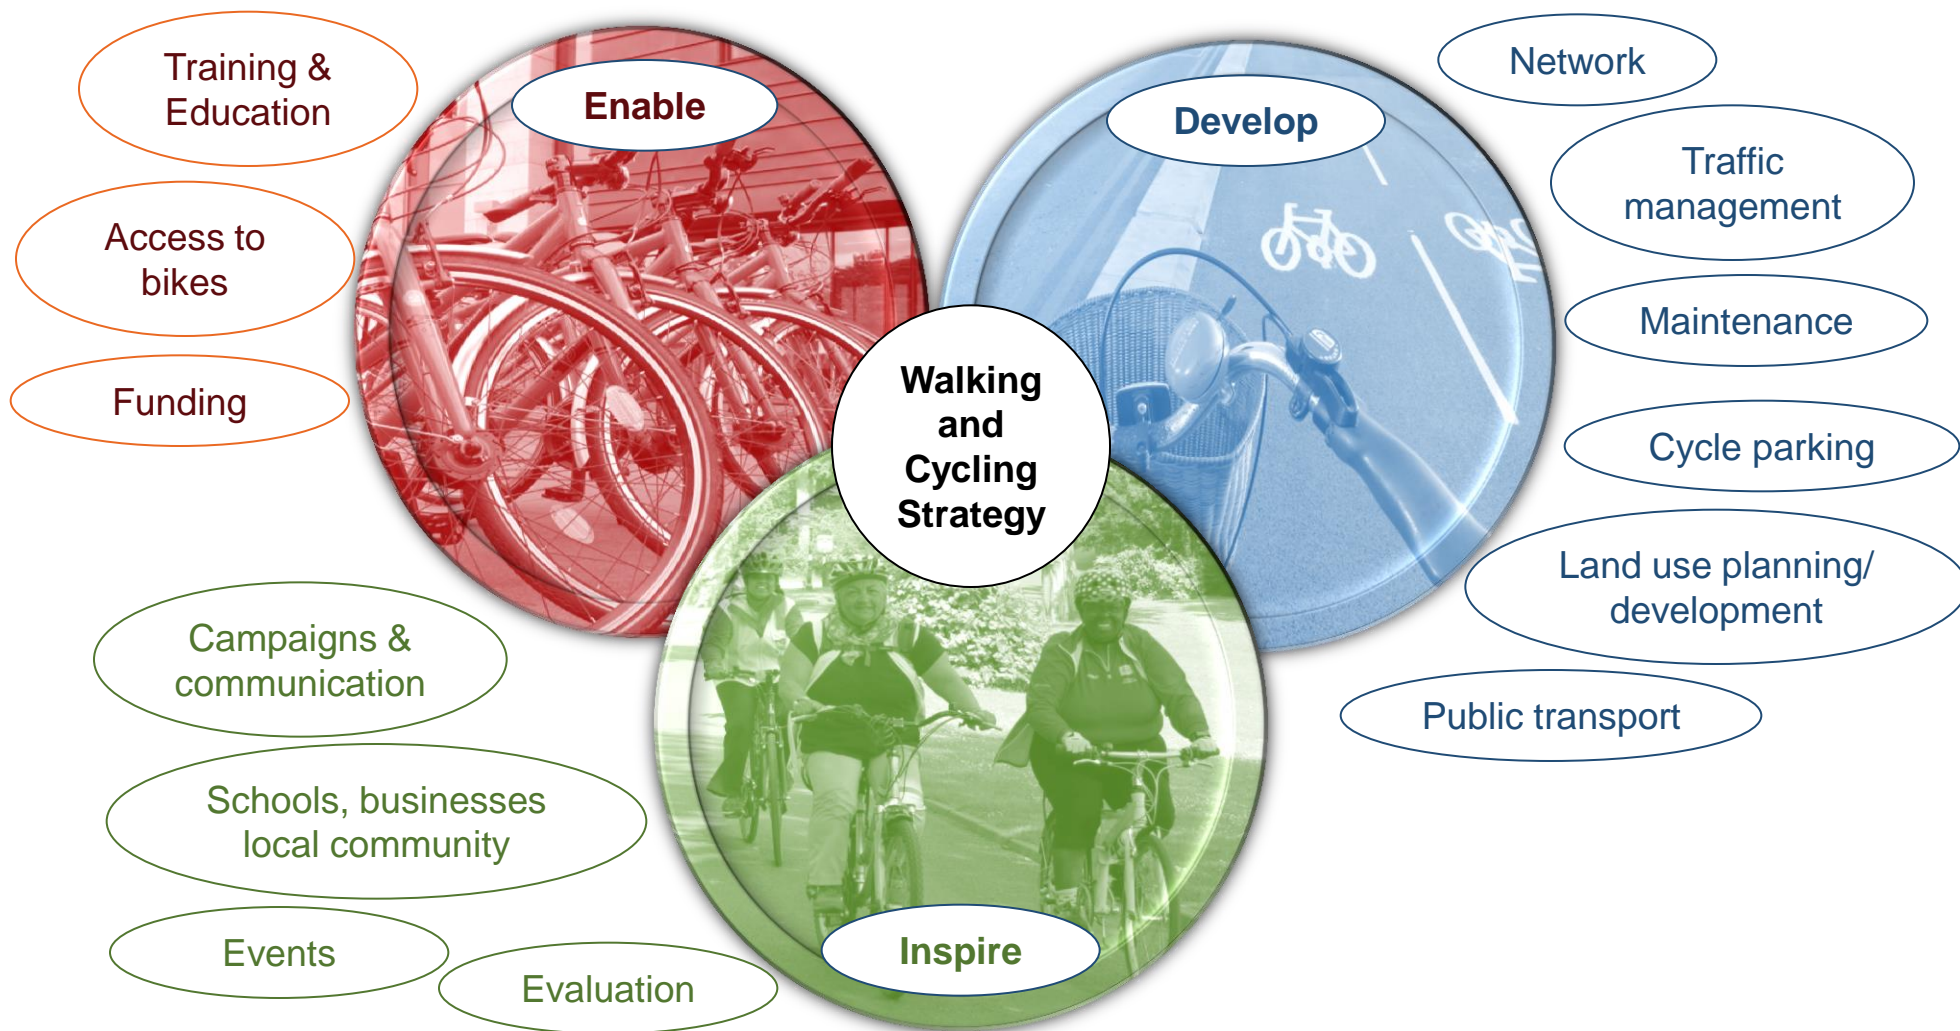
Training & Education

Enable

Access to bikes

Funding

Develop

Network

Traffic management

Maintenance

Cycle parking

Land use planning/ development

Public transport

Walking and Cycling Strategy

Campaigns & communication

Schools, businesses local community

Events

Evaluation

Inspire